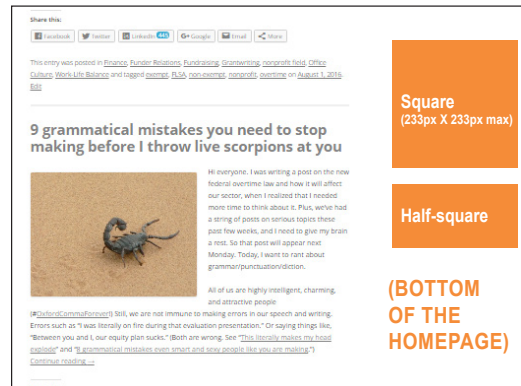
Share this:

Facebook Twitter LinkedIn 445 Google Email More

This entry was posted in Finance, Funder Relations, Fundraising, Grantwriting, nonprofit field, Office Culture, Work-Life Balance and tagged exempt, FLSA, non-exempt, nonprofit, overtime on August 1, 2016. Edit

9 grammatical mistakes you need to stop making before I throw live scorpions at you

Hi everyone. I was writing a post on the new federal overtime law and how it will affect our sector, when I realized that I needed more time to think about it. Plus, we've had a string of posts on serious topics these past few weeks, and I need to give my brain a rest. So that post will appear next Monday. Today, I want to rant about grammar/punctuation/diction.

All of us are highly intelligent, charming, and attractive people (#OxfordCommaForever!) Still, we are not immune to making errors in our speech and writing. Errors such as "I was literally on fire during that evaluation presentation." Or saying things like, "Between you and I, our equity plan sucks." (Both are wrong. See "This literally makes my head explode" and "9 grammatical mistakes even smart and sexy people like you are making.")

Continue reading →

Square
(233px X 233px max)

Half-square

(BOTTOM OF THE HOMEPAGE)